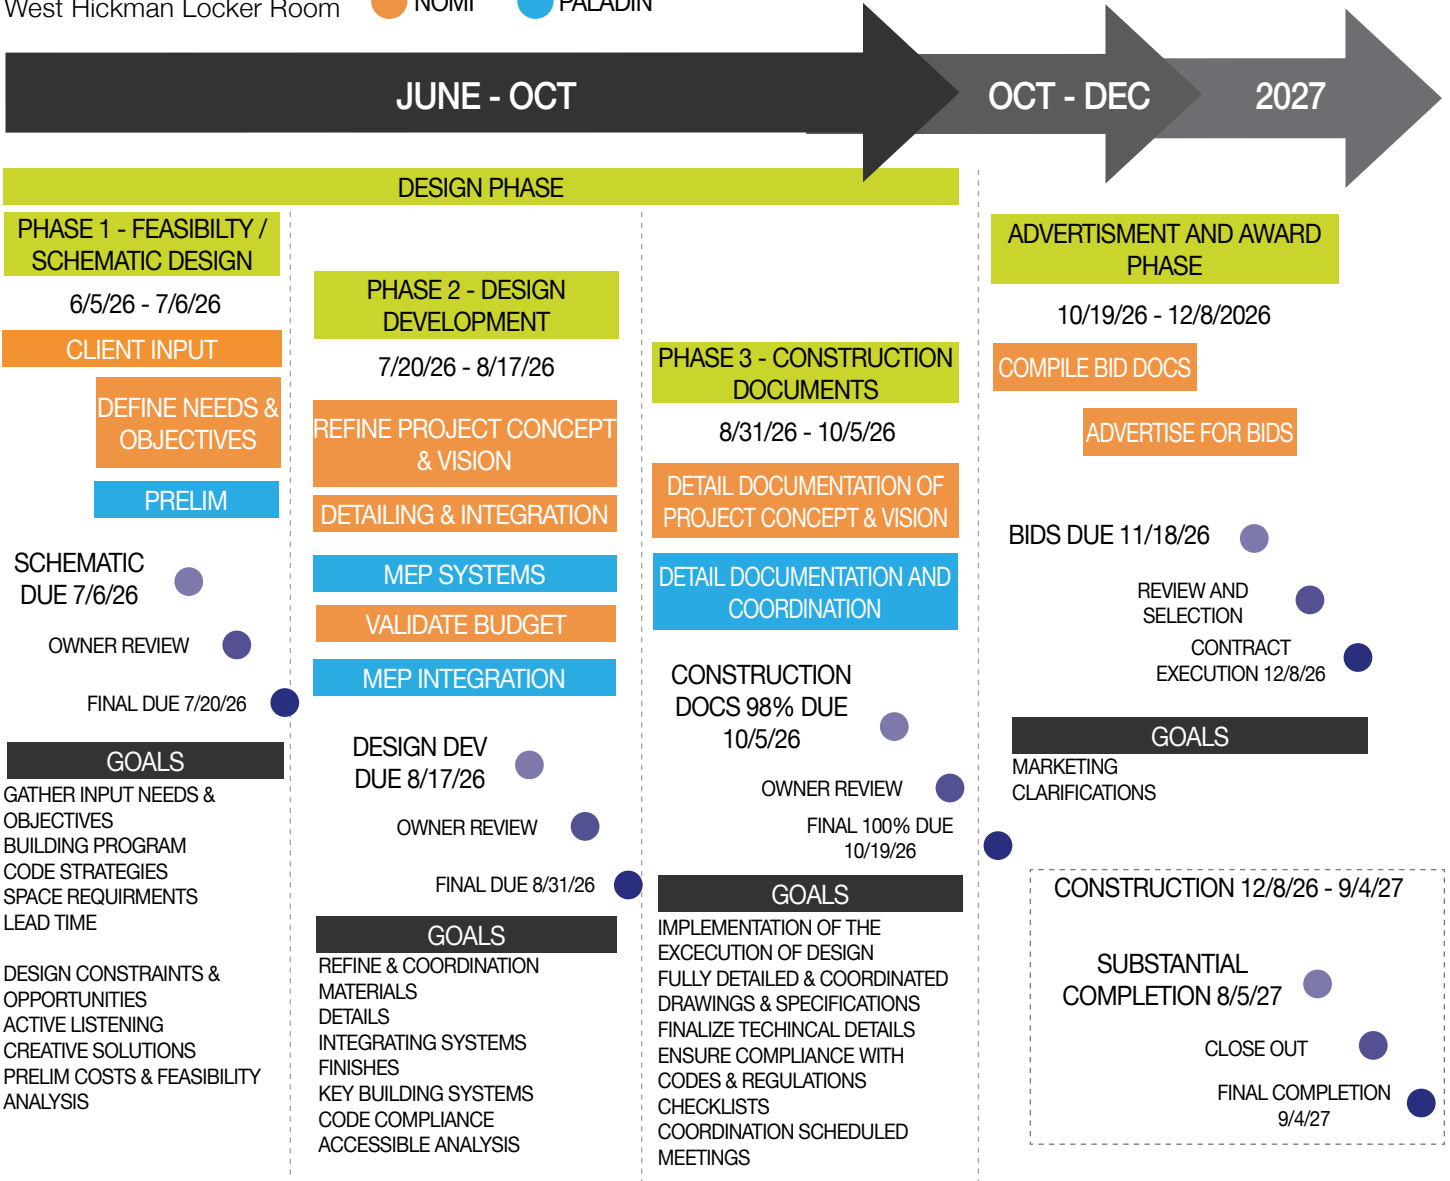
West Hickman Locker Room NOMI PALADIN

JUNE - OCT

OCT - DEC

2027

DESIGN PHASE

PHASE 1 - FEASIBILTY / SCHEMATIC DESIGN

6/5/26 - 7/6/26

CLIENT INPUT

DEFINE NEEDS & OBJECTIVES

PRELIM

SCHEMATIC DUE 7/6/26

OWNER REVIEW

FINAL DUE 7/20/26

GOALS

GATHER INPUT NEEDS & OBJECTIVES
BUILDING PROGRAM
CODE STRATEGIES
SPACE REQUIRMENTS
LEAD TIME

DESIGN CONSTRAINTS & OPPORTUNITIES
ACTIVE LISTENING
CREATIVE SOLUTIONS
PRELIM COSTS & FEASIBILITY ANALYSIS

PHASE 2 - DESIGN DEVELOPMENT

7/20/26 - 8/17/26

REFINE PROJECT CONCEPT & VISION

DETAILING & INTEGRATION

MEP SYSTEMS

VALIDATE BUDGET

MEP INTEGRATION

DESIGN DEV DUE 8/17/26

OWNER REVIEW

FINAL DUE 8/31/26

GOALS

REFINE & COORDINATION
MATERIALS
DETAILS
INTEGRATING SYSTEMS
FINISHES
KEY BUILDING SYSTEMS
CODE COMPLIANCE
ACCESSIBLE ANALYSIS

PHASE 3 - CONSTRUCTION DOCUMENTS

8/31/26 - 10/5/26

DETAIL DOCUMENTATION OF PROJECT CONCEPT & VISION

DETAIL DOCUMENTATION AND COORDINATION

CONSTRUCTION DOCS 98% DUE 10/5/26

OWNER REVIEW

FINAL 100% DUE 10/19/26

GOALS

IMPLEMENTATION OF THE EXCECUTION OF DESIGN
FULLY DETAILED & COORDINATED DRAWINGS & SPECIFICATIONS
FINALIZE TECHINCAL DETAILS
ENSURE COMPLIANCE WITH CODES & REGULATIONS
CHECKLISTS
COORDINATION SCHEDULED MEETINGS

ADVERTISMENT AND AWARD PHASE

10/19/26 - 12/8/2026

COMPILE BID DOCS

ADVERTISE FOR BIDS

BIDS DUE 11/18/26

REVIEW AND SELECTION

CONTRACT EXECUTION 12/8/26

GOALS

MARKETING
CLARIFICATIONS

CONSTRUCTION 12/8/26 - 9/4/27

SUBSTANTIAL COMPLETION 8/5/27

CLOSE OUT

FINAL COMPLETION 9/4/27